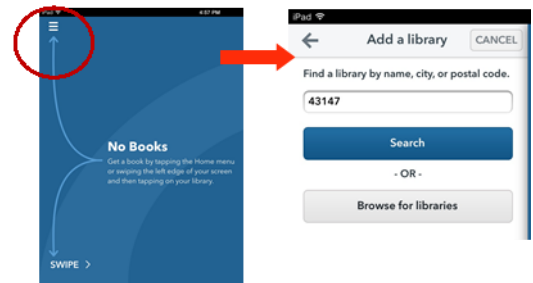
4:57 PM

No Books

Get a book by tapping the Home menu or swiping the left edge of your screen and then tapping on your library.

SWIPE >

iPad

Add a library

CANCEL

Find a library by name, city, or postal code.

43147

Search

- OR -

Browse for libraries